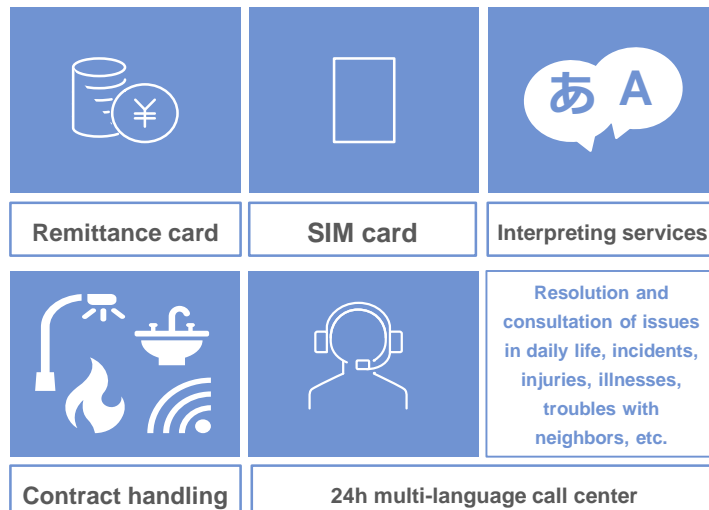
¥

あ A

Remittance card

SIM card

Interpreting services

Resolution and consultation of issues in daily life, incidents, injuries, illnesses, troubles with neighbors, etc.

Contract handling

24h multi-language call center